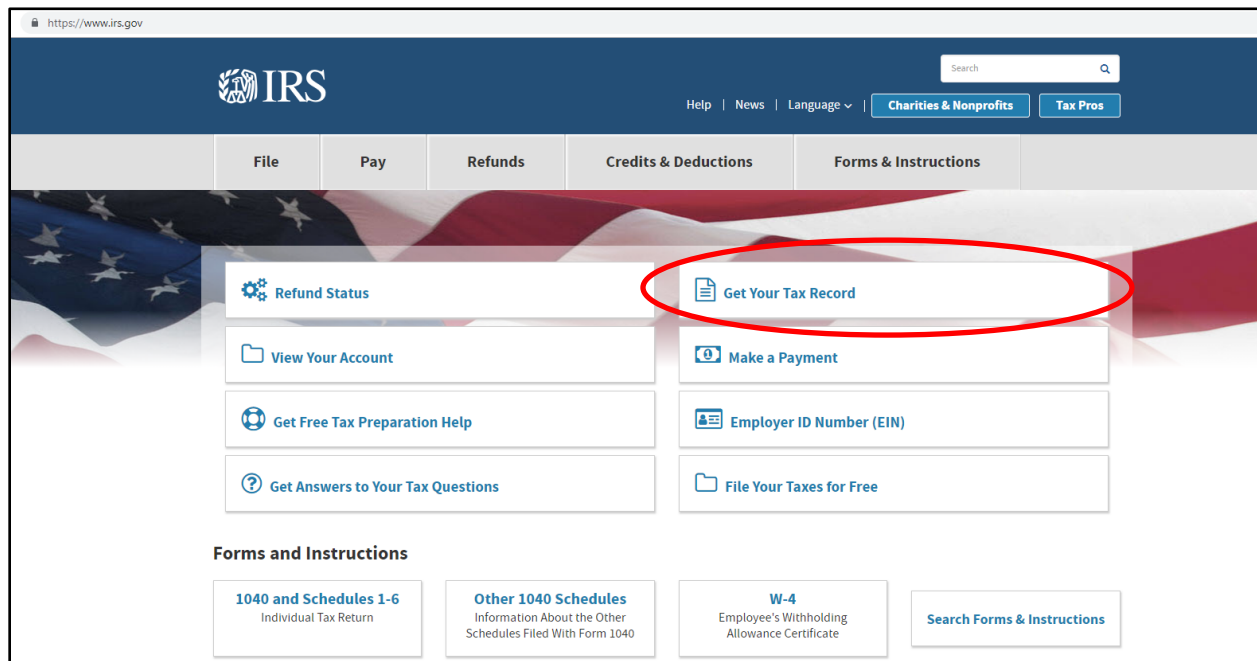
https://www.irs.gov

IRS

Search

Help | News | Language | Charities & Nonprofits | Tax Pros

File | Pay | Refunds | Credits & Deductions | Forms & Instructions

Refund Status

Get Your Tax Record

View Your Account

Make a Payment

Get Free Tax Preparation Help

Employer ID Number (EIN)

Get Answers to Your Tax Questions

File Your Taxes for Free

Forms and Instructions

1040 and Schedules 1-6
Individual Tax Return

Other 1040 Schedules
Information About the Other Schedules Filed With Form 1040

W-4
Employee's Withholding Allowance Certificate

Search Forms & Instructions